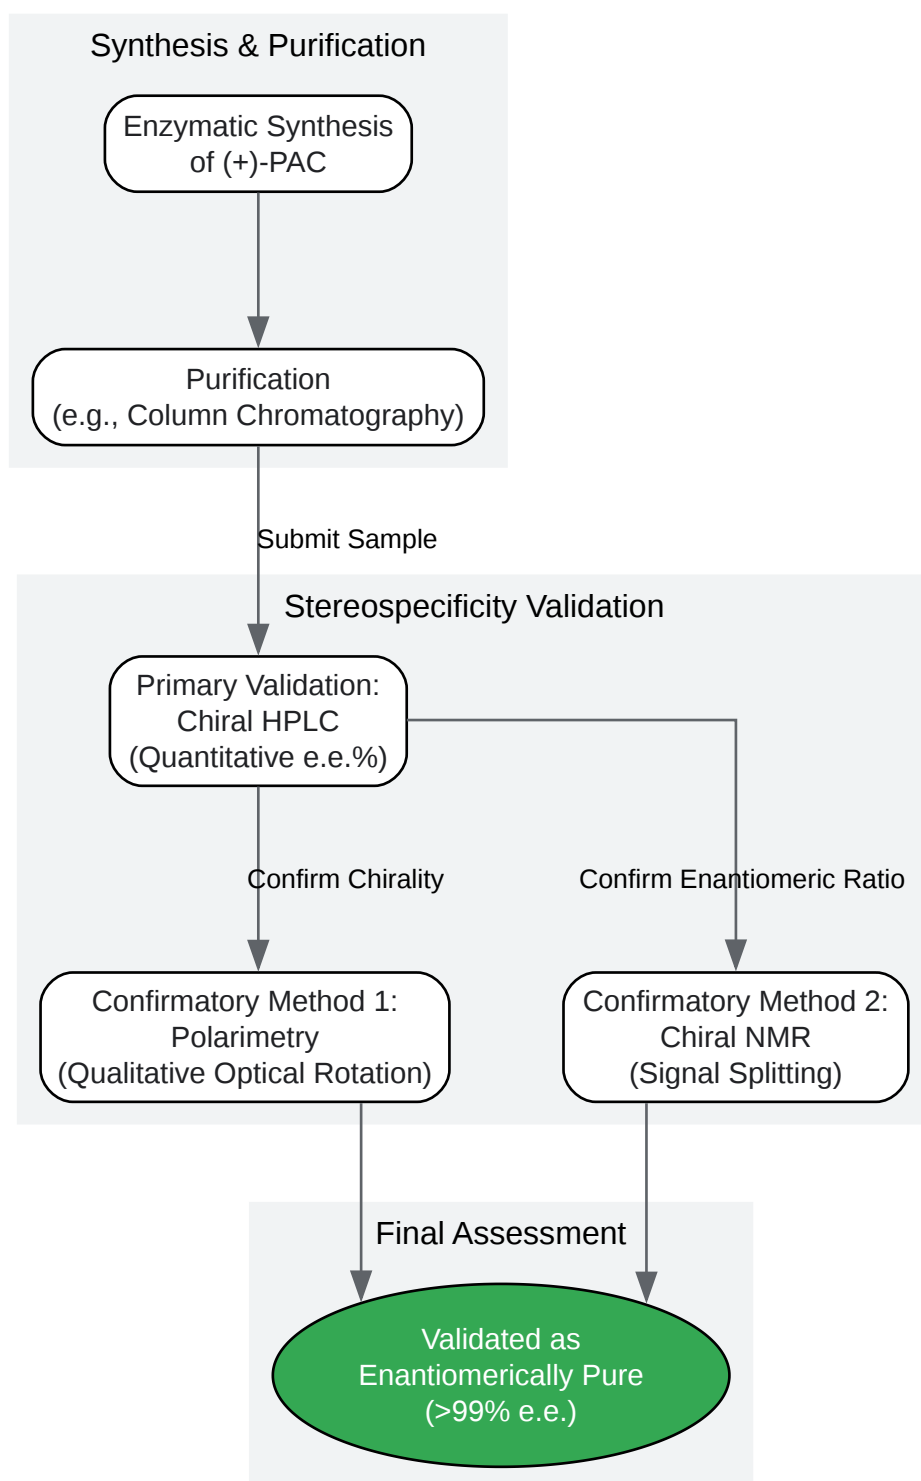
Synthesis & Purification

Enzymatic Synthesis of (+)-PAC

Purification (e.g., Column Chromatography)

Submit Sample

Stereospecificity Validation

Primary Validation: Chiral HPLC (Quantitative e.e.%)

Confirm Chirality

Confirm Enantiomeric Ratio

Confirmatory Method 1: Polarimetry (Qualitative Optical Rotation)

Confirmatory Method 2: Chiral NMR (Signal Splitting)

Final Assessment

Validated as Enantiomerically Pure (>99% e.e.)